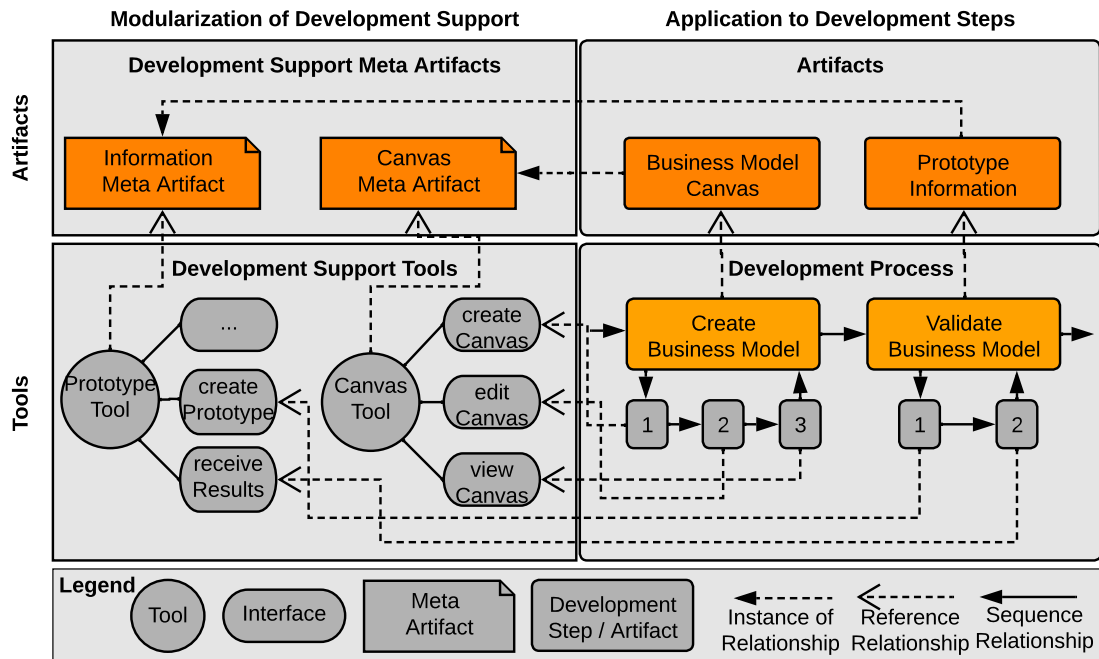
Modularization of Development Support

Application to Development Steps

Artifacts

Development Support Meta Artifacts

Artifacts

Information Meta Artifact

Canvas Meta Artifact

Business Model Canvas

Prototype Information

Tools

Development Support Tools

Development Process

...

Prototype Tool

create Prototype

receive Results

Canvas Tool

create Canvas

edit Canvas

view Canvas

Create Business Model

Validate Business Model

1

2

3

1

2

Legend

Tool

Interface

Meta Artifact

Development Step / Artifact

Instance of Relationship

Reference Relationship

Sequence Relationship